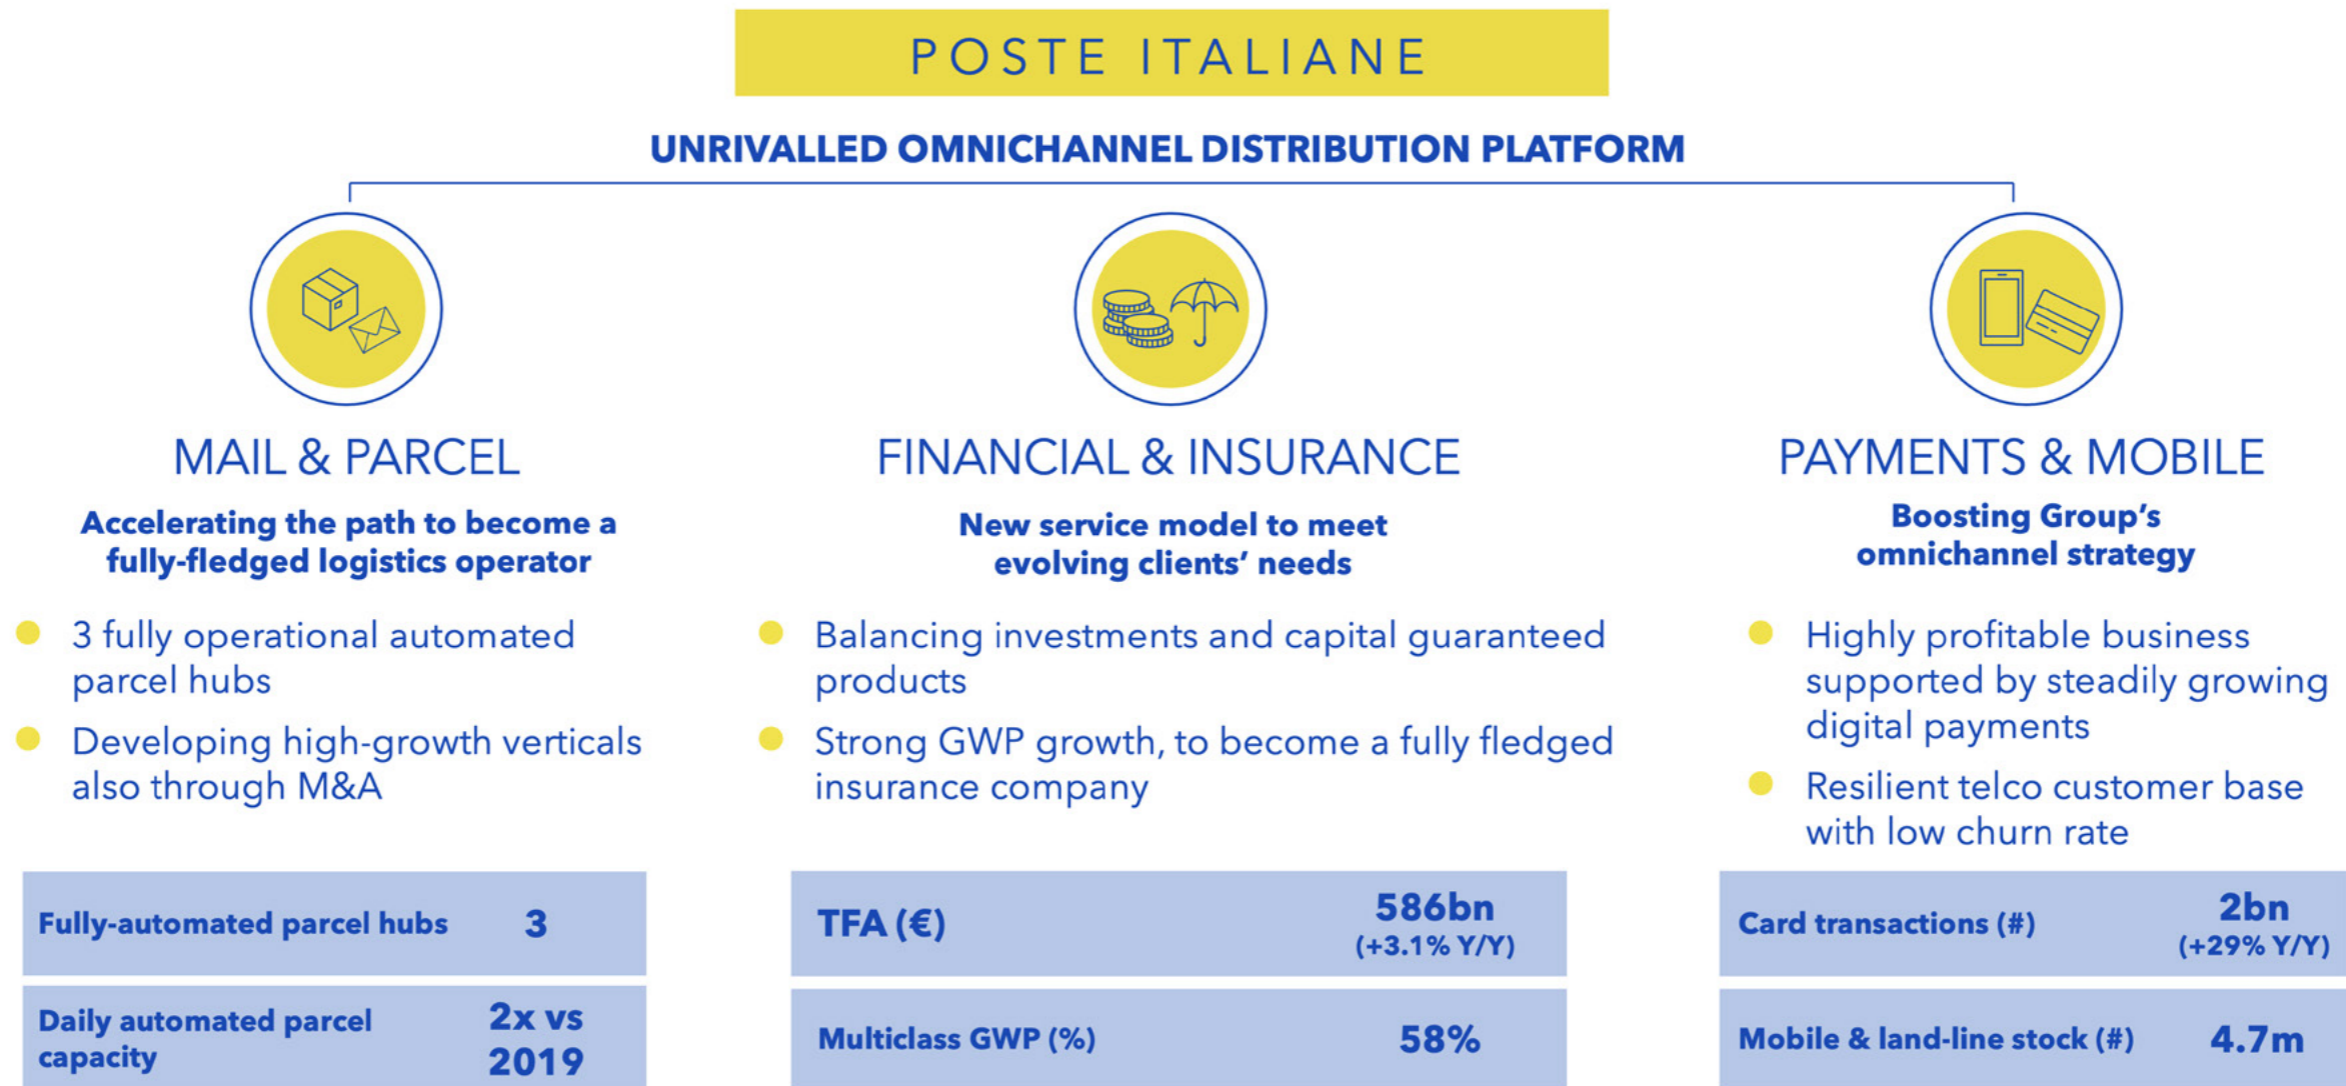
POSTE ITALIANE

UNRIVALLED OMNICHANNEL DISTRIBUTION PLATFORM

MAIL & PARCEL

Accelerating the path to become a fully-fledged logistics operator

- 3 fully operational automated parcel hubs
- Developing high-growth verticals also through M&A

| Fully-automated parcel hubs | 3 |
|---|---|
| Daily automated parcel capacity | 2x vs 2019 |

FINANCIAL & INSURANCE

New service model to meet evolving clients' needs

- Balancing investments and capital guaranteed products
- Strong GWP growth, to become a fully fledged insurance company

| TFA (€) | 586bn (+3.1% Y/Y) |
|---|---|
| Multiclass GWP (%) | 58% |

PAYMENTS & MOBILE

Boosting Group's omnichannel strategy

- Highly profitable business supported by steadily growing digital payments
- Resilient telco customer base with low churn rate

| Card transactions (#) | 2bn (+29% Y/Y) |
|---|---|
| Mobile & land-line stock (#) | 4.7m |